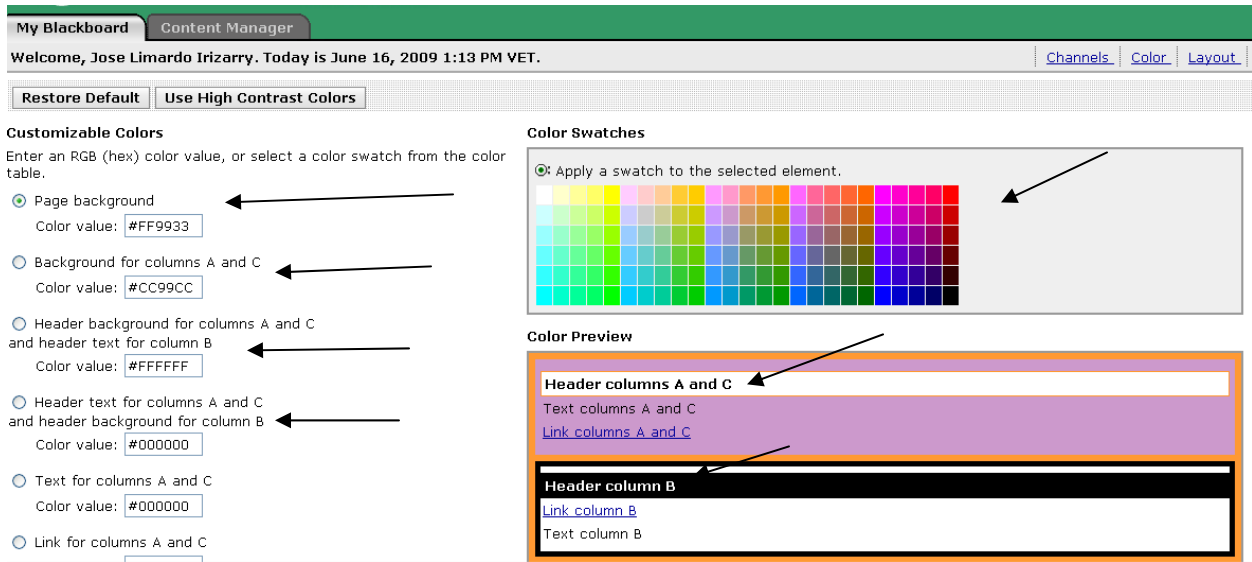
My Blackboard | Content Manager

Welcome, Jose Limardo Irizarry. Today is June 16, 2009 1:13 PM VET.

Channels | Color | Layout

Restore Default | Use High Contrast Colors

Customizable Colors

Enter an RGB (hex) color value, or select a color swatch from the color table.

Page background
Color value: #FF9933

Background for columns A and C
Color value: #CC99CC

Header background for columns A and C and header text for column B
Color value: #FFFFFF

Header text for columns A and C and header background for column B
Color value: #000000

Text for columns A and C
Color value: #000000

Link for columns A and C

Color Swatches

Apply a swatch to the selected element.

Color Preview

Header columns A and C
Text columns A and C
Link columns A and C

Header column B
Link column B
Text column B